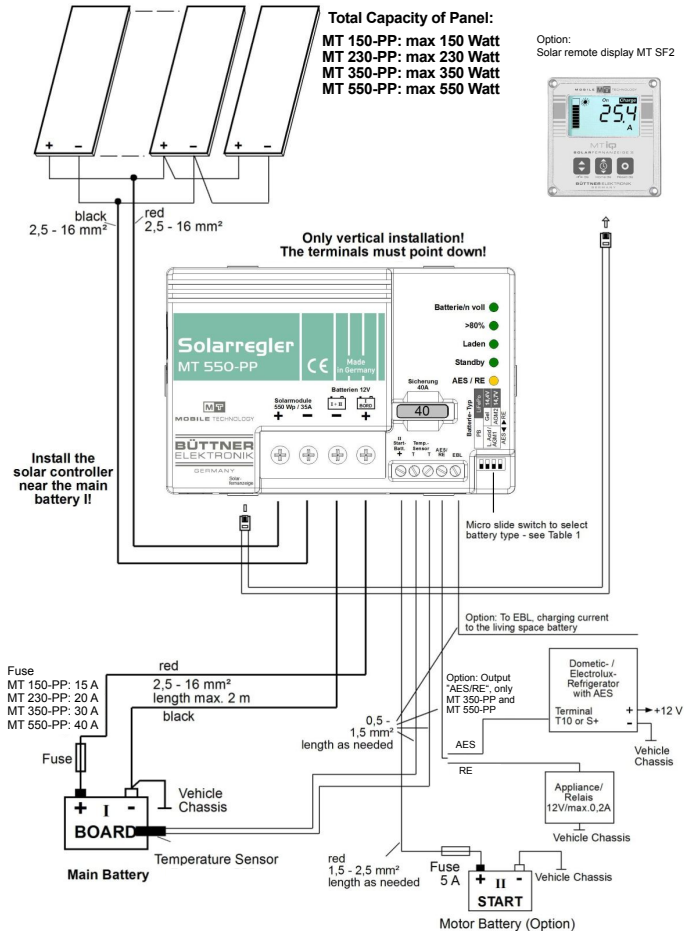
Total Capacity of Panel:
MT 150-PP: max 150 Watt
MT 230-PP: max 230 Watt
MT 350-PP: max 350 Watt
MT 550-PP: max 550 Watt

Option:
Solar remote display MT SF2

On Charge
25.4
A
MT iQ
BÜTTNER ELEKTRONIK

+ − + − + − + −

black
2,5 - 16 mm²
red
2,5 - 16 mm²

Only vertical installation!
The terminals must point down!

Solarregler
MT 550-PP
CE
Made in Germany
MT
MOBILE TECHNOLOGY
BÜTTNER ELEKTRONIK
GERMANY
Solarmodule 550 Wp / 35A
+ −
Batterien 12V
I - II
BORD
− +
Sicherung 40A
40
Batterie/n voll
>80%
Laden
Standby
AES / RE
Batterie-Typ
II Start-Batt. +
Temp.-Sensor T T
AES/RE
EBL

Install the solar controller near the main battery I!

Micro slide switch to select battery type - see Table 1

Option: To EBL, charging current to the living space battery

Fuse
MT 150-PP: 15 A
MT 230-PP: 20 A
MT 350-PP: 30 A
MT 550-PP: 40 A

red
2,5 - 16 mm²
length max. 2 m
black

Option: Output "AES/RE", only MT 350-PP and MT 550-PP

Dometic- / Electrolux-Refrigerator with AES
Terminal T10 or S+
+ +12 V
−
Vehicle Chassis

0,5 - 1,5 mm²
length as needed

AES
RE

Fuse
+ I -
BOARD
Vehicle Chassis

Appliance/ Relais 12V/max.0,2A
Vehicle Chassis

Temperature Sensor
Main Battery

red
1,5 - 2,5 mm²
length as needed

Fuse
5 A
+ II -
START
Vehicle Chassis
Motor Battery (Option)